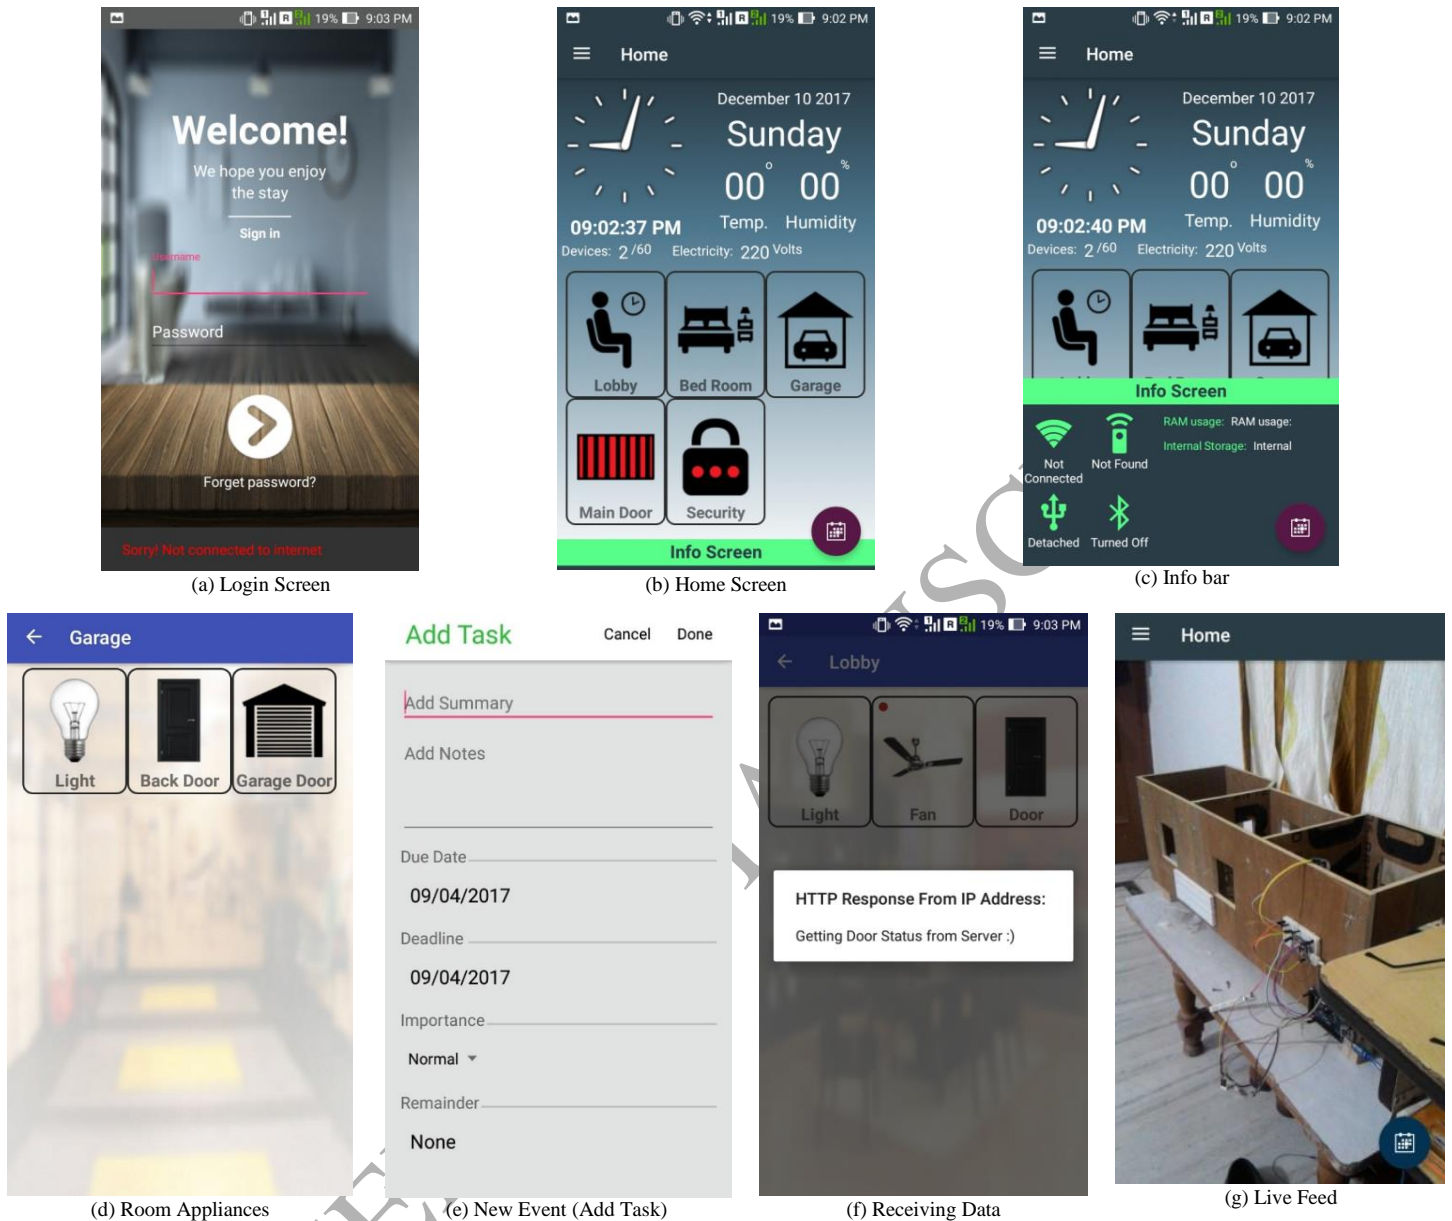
19% 9:03 PM

Welcome!

We hope you enjoy the stay

Sign in

Username

Password

Forget password?

Sorry! Not connected to internet

(a) Login Screen

19% 9:02 PM

Home

December 10 2017

Sunday

00° 00%

Temp. Humidity

09:02:37 PM

Devices: 2 /60 Electricity: 220 Volts

Lobby Bed Room Garage

Main Door Security

Info Screen

(b) Home Screen

19% 9:02 PM

Home

December 10 2017

Sunday

00° 00%

Temp. Humidity

09:02:40 PM

Devices: 2 /60 Electricity: 220 Volts

Info Screen

Not Connected Not Found

RAM usage: RAM usage:

Internal Storage: Internal

Detached Turned Off

(c) Info bar

Garage

Light Back Door Garage Door

(d) Room Appliances

Add Task Cancel Done

Add Summary

Add Notes

Due Date

09/04/2017

Deadline

09/04/2017

Importance

Normal

Remainder

None

(e) New Event (Add Task)

19% 9:03 PM

Lobby

Light Fan Door

HTTP Response From IP Address:

Getting Door Status from Server :)

(f) Receiving Data

Home

(g) Live Feed